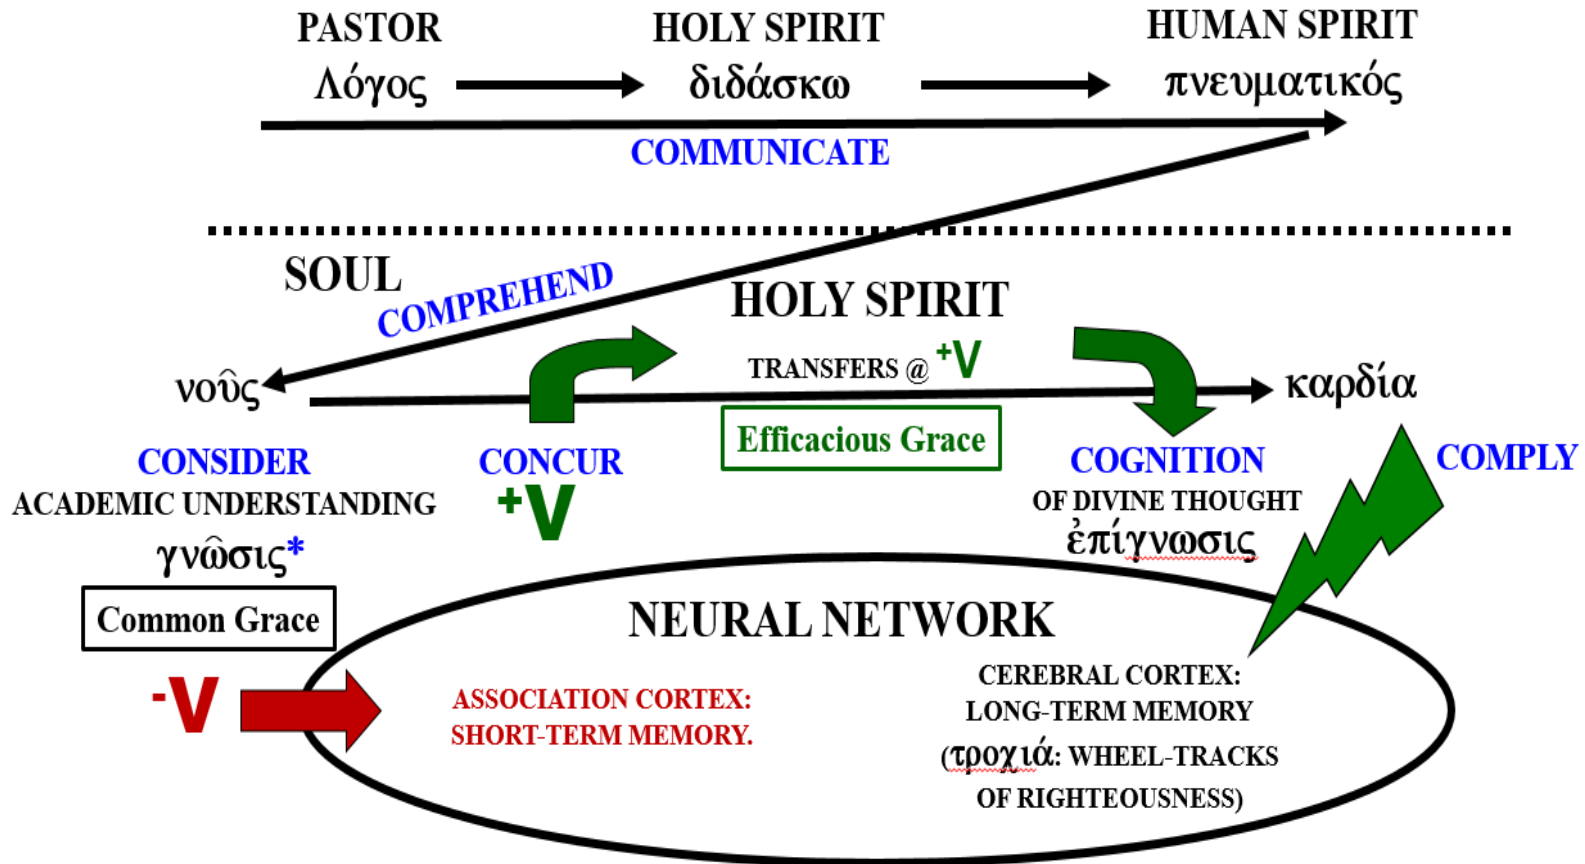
PASTOR
Λόγος

HOLY SPIRIT
διδάσκω

HUMAN SPIRIT
πνευματικός

COMMUNICATE

SOUL

COMPREHEND

HOLY SPIRIT

νοῦς

TRANSFERS @ $^{+}$V

καρδία

Efficacious Grace

CONSIDER
ACADEMIC UNDERSTANDING
γνῶσις*

CONCUR
$^{+}$V

COGNITION
OF DIVINE THOUGHT
ἐπίγνωσις

COMPLY

Common Grace

-V

NEURAL NETWORK

ASSOCIATION CORTEX:
SHORT-TERM MEMORY.

CEREBRAL CORTEX:
LONG-TERM MEMORY
(τροχιά: WHEEL-TRACKS
OF RIGHTEOUSNESS)